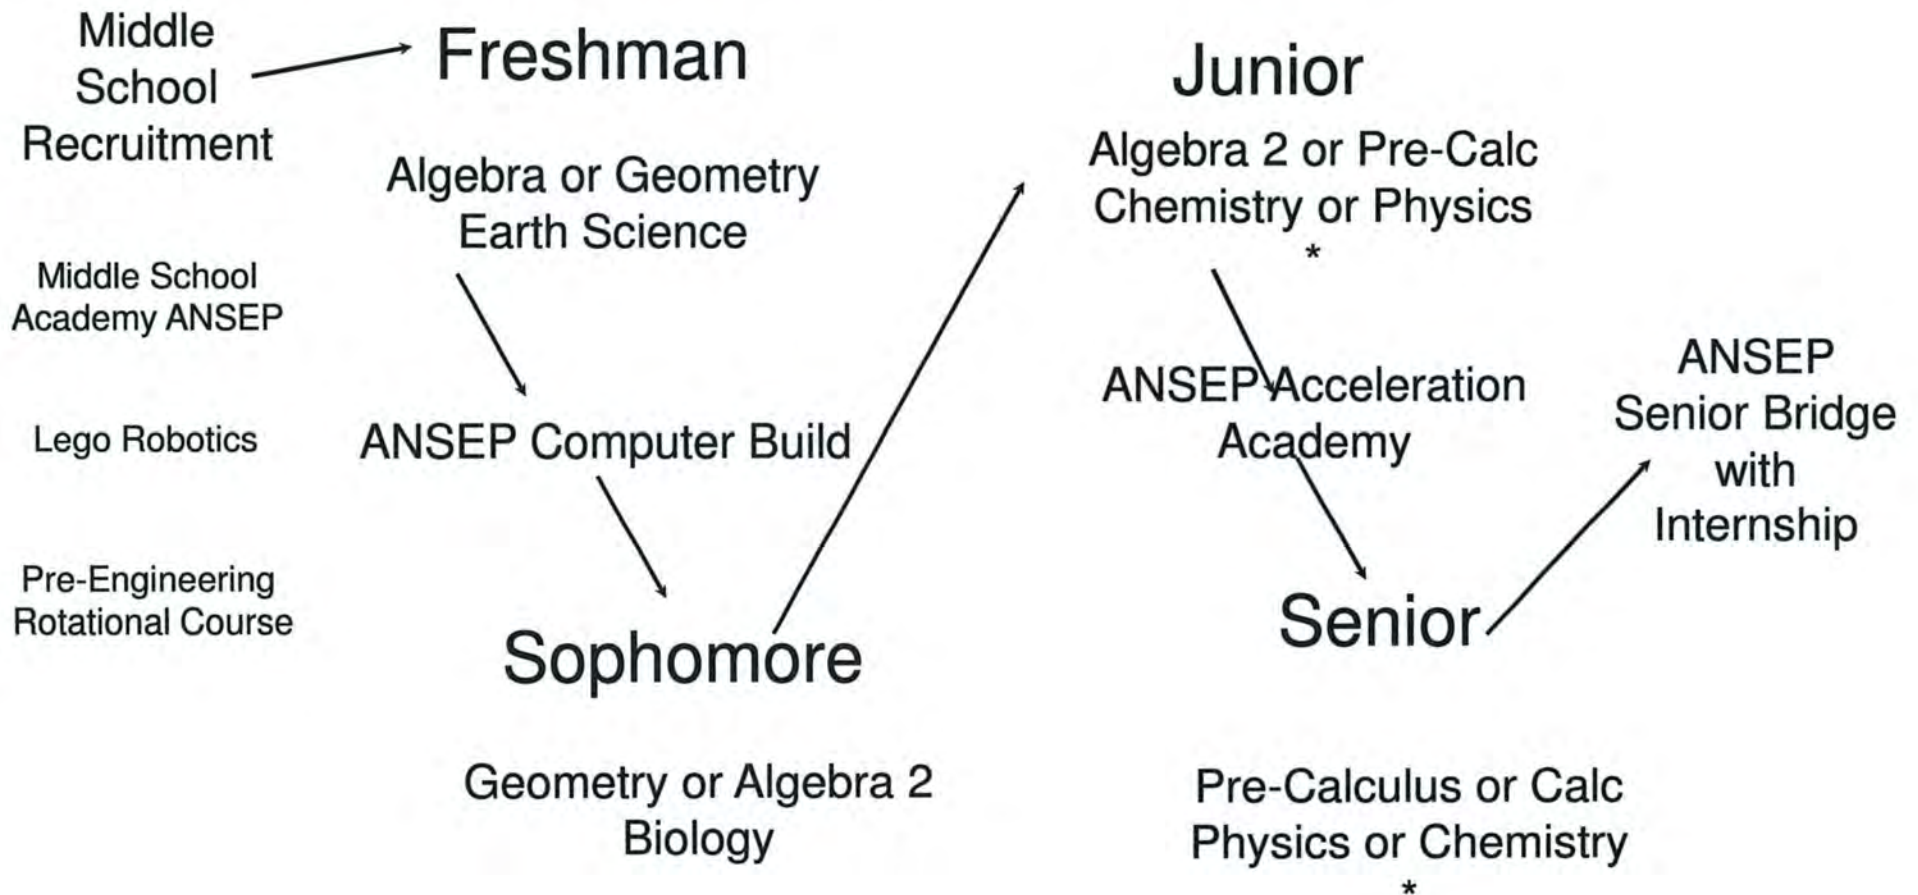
Middle School Recruitment

Freshman

Algebra or Geometry
Earth Science

Middle School Academy ANSEP

Lego Robotics

Pre-Engineering Rotational Course

ANSEP Computer Build

Sophomore

Geometry or Algebra 2
Biology

Junior

Algebra 2 or Pre-Calc
Chemistry or Physics
*

ANSEP Acceleration Academy

ANSEP Senior Bridge with Internship

Senior

Pre-Calculus or Calc
Physics or Chemistry
*